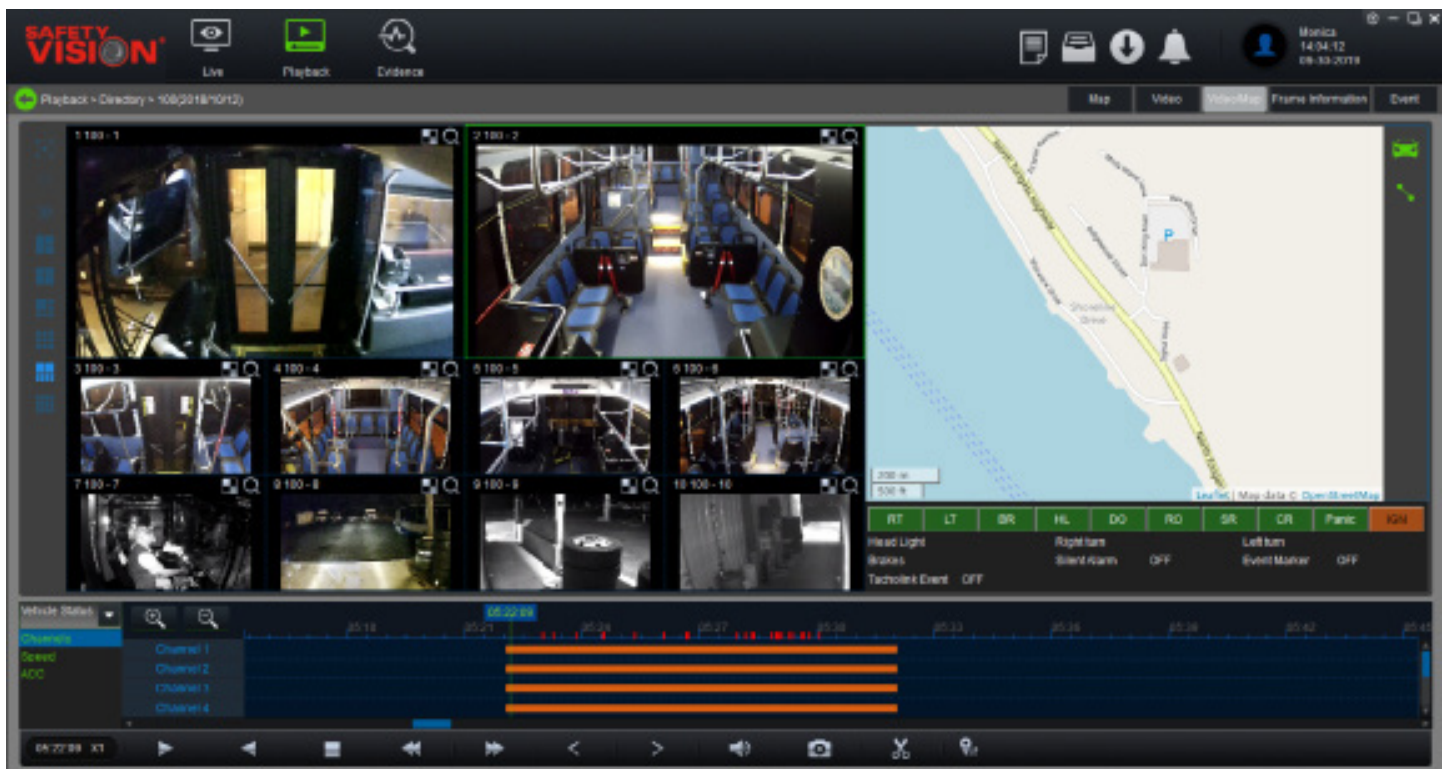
SAFETY VISION

Live Playback Evidence

Monica
14:04:12
09-30-2018

Playback > Directory > 108(2018/10/12)

Map Video Video/Map Frame Information Event

1 100 - 1
2 100 - 2
3 100 - 3
4 100 - 4
5 100 - 5
6 100 - 6
7 100 - 7
8 100 - 8
9 100 - 9
10 100 - 10

P

200 m
500 ft

Leaflet | Map data © OpenStreetMap

| RT | LT | BR | HL | DO | RD | SR | CR | Panic | IGN |
|---|---|---|---|---|---|---|---|---|---|

Head Light Right turn Left turn
Brakes Silent Alarm OFF Event Marker OFF
Tacholink Event OFF

Vehicle Status
Channels
Speed
ADC

05:22:09

05:18 05:21 05:24 05:27 05:30 05:33 05:36 05:39 05:42 05:45

Channel 1
Channel 2
Channel 3
Channel 4

05:22:09 X1